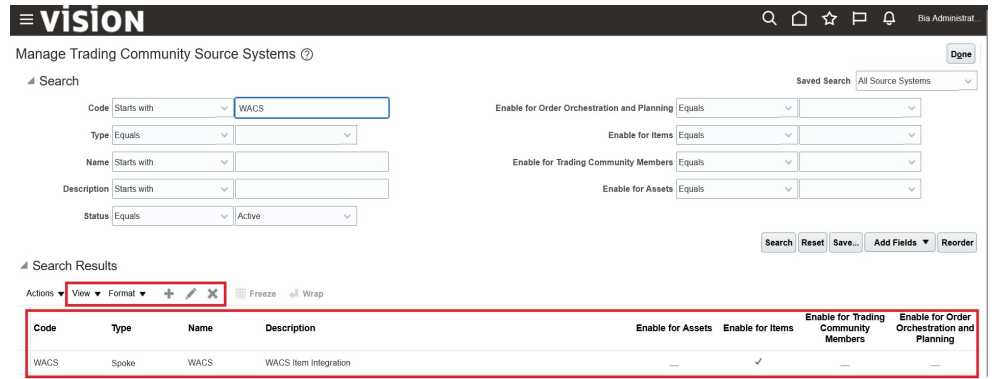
VISION

Bia Administrat...

Manage Trading Community Source Systems ?

Done

Search

Saved Search All Source Systems

Code Starts with WACS

Type Equals

Name Starts with

Description Starts with

Status Equals Active

Enable for Order Orchestration and Planning Equals

Enable for Items Equals

Enable for Trading Community Members Equals

Enable for Assets Equals

Search Reset Save... Add Fields ▼ Reorder

Search Results

Actions ▼ View ▼ Format ▼ Freeze Wrap

| Code | Type | Name | Description | Enable for Assets | Enable for Items | Enable for Trading Community Members | Enable for Order Orchestration and Planning |
|---|---|---|---|---|---|---|---|
| WACS | Spoke | WACS | WACS Item Integration | — | ✓ | — | — |